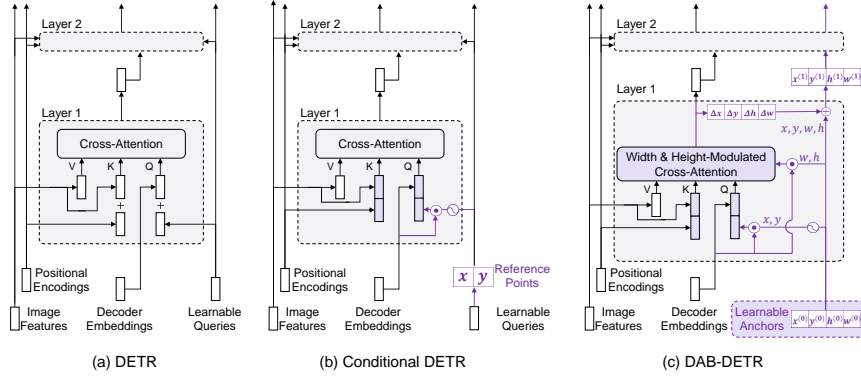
Layer 2

Layer 1

Cross-Attention

V K Q

+ +

Positional Encodings

Image Features

Decoder Embeddings

Learnable Queries

(a) DETR

Layer 2

Layer 1

Cross-Attention

V K Q

Positional Encodings

Image Features

Decoder Embeddings

$x$ $y$ Reference Points

Learnable Queries

(b) Conditional DETR

Layer 2

$x^{(1)}$ $y^{(1)}$ $h^{(1)}$ $w^{(1)}$

Layer 1

$\Delta x$ $\Delta y$ $\Delta h$ $\Delta w$

$x, y, w, h$

$w, h$

Width & Height-Modulated Cross-Attention

V K Q

$x, y$

Positional Encodings

Image Features

Decoder Embeddings

Learnable Anchors $x^{(0)}$ $y^{(0)}$ $h^{(0)}$ $w^{(0)}$

(c) DAB-DETR